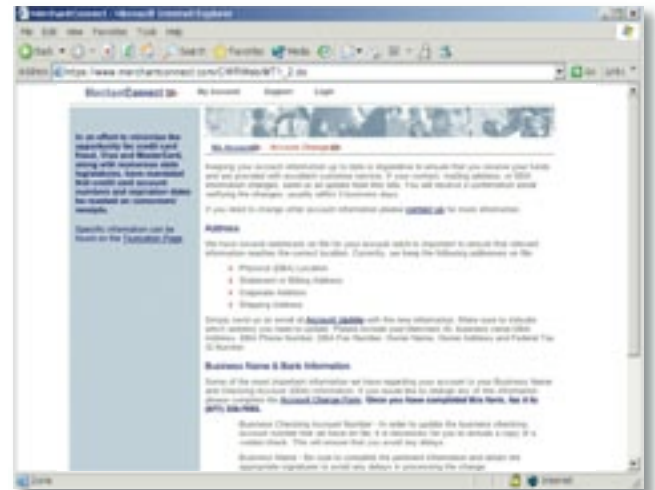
MerchantConnect - Microsoft Internet Explorer

File Edit View Favorites Tools Help

Back Search Favorites Media

Address https://www.merchantconnect.com/CWRWeb/MT1_2.do Go Links

MerchantConnect My Account Support Login

In an effort to minimize the opportunity for credit card fraud, Visa and MasterCard, along with numerous state legislatures, have mandated that credit card account numbers and expiration dates be masked on consumers' receipts.

Specific information can be found on the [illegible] Page.

My Account Account Change

Keeping your account information up to date is imperative to ensure that you receive your funds and are provided with excellent customer service. If your contact, mailing address, or DBA information changes, such as an update that this site. You will receive a confirmation email verifying the changes, usually within 3 business days.

If you need to change other account information please contact us for more information.

Address

We have several addresses on file for your account and it is important to ensure that relevant information reaches the correct location. Currently, we keep the following addresses on file:

Physical (DBA) Location
Statement or Billing Address
Corporate Address
Shipping Address

Simply send us an email at Account Update with the new information. Make sure to indicate which address you need to update. Please include your Merchant ID, business name, DBA Address, DBA Phone Number, DBA Fax Number, Owner Name, Owner Address and Federal Tax ID Number.

Business Name & Bank Information

Some of the most important information we have regarding your account is your Business Name and Checking Account (DDA) information. If you would like to change any of this information please complete the Account Change Form. Once you have completed this form, fax it to (877) 336-FREE.

Business Checking Account Number - In order to update the business checking account number that we have on file, it is necessary for you to include a copy of a voided check. This will ensure that you avoid any delays.

Business Name - Be sure to complete the pertinent information and obtain the appropriate signature to avoid any delays in processing the change.

Done Internet